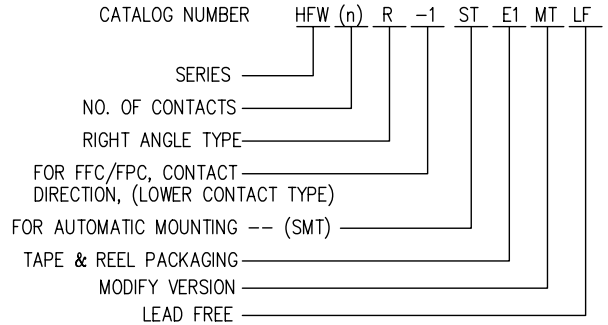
CATALOG NUMBER HFW (n) R -1 ST E1 MT LF

SERIES

NO. OF CONTACTS

RIGHT ANGLE TYPE

FOR FFC/FPC, CONTACT DIRECTION, (LOWER CONTACT TYPE)

FOR AUTOMATIC MOUNTING -- (SMT)

TAPE & REEL PACKAGING

MODIFY VERSION

LEAD FREE